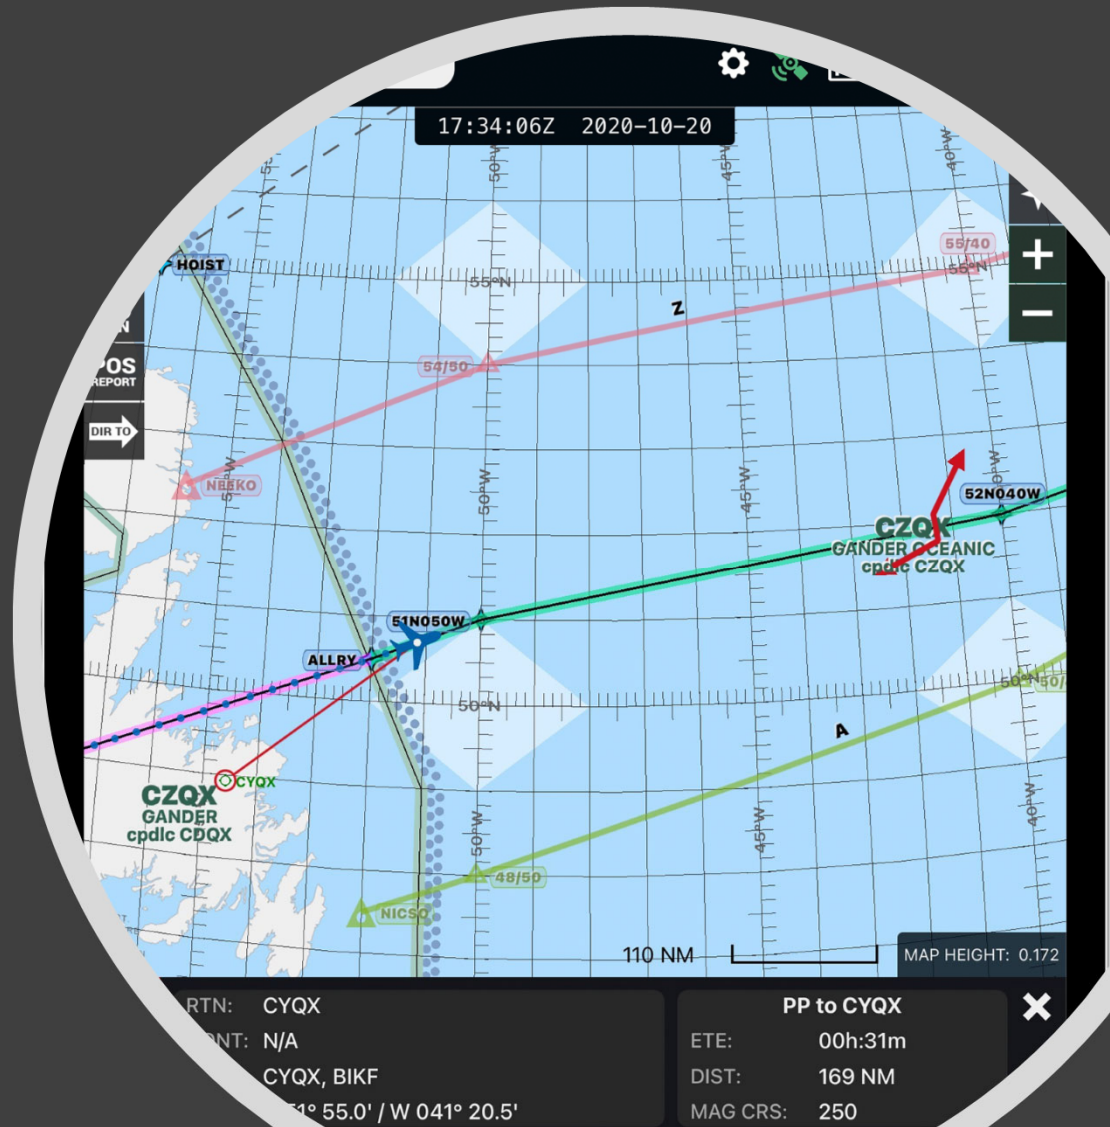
17:34:06Z 2020-10-20

50°W
45°W
40°W
55/40
56°N
HOIST
55°N
Z
N
POS
REPORT
54/50
DIR TO
NEEKO
52N040W
CZQX
GANDER OCEANIC
cpdlc CZQX
51N050W
ALLRY
50°N
50°N
A
CYQX
CZQX
GANDER
cpdlc CDQX
48/50
NICSO
110 NM
MAP HEIGHT: 0.172

RTN: CYQX
NT: N/A
CYQX, BIKF
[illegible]1° 55.0' / W 041° 20.5'

PP to CYQX
ETE: 00h:31m
DIST: 169 NM
MAG CRS: 250